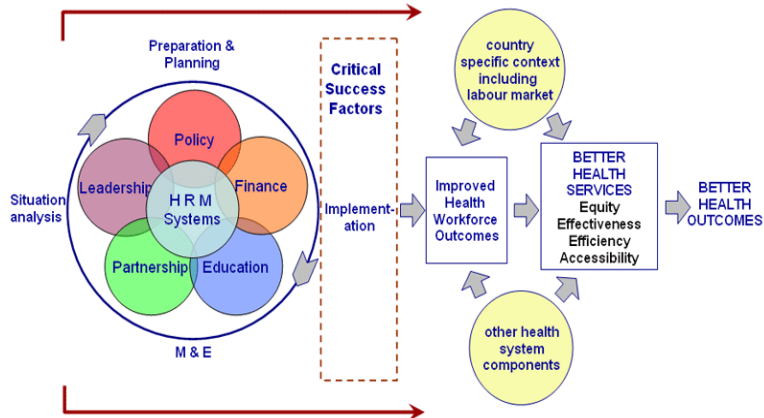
Preparation & Planning

Policy

Leadership

Finance

H R M Systems

Partnership

Education

Situation analysis

M & E

Critical Success Factors

Implementation

country specific context including labour market

Improved Health Workforce Outcomes

BETTER HEALTH SERVICES
Equity
Effectiveness
Efficiency
Accessibility

BETTER HEALTH OUTCOMES

other health system components